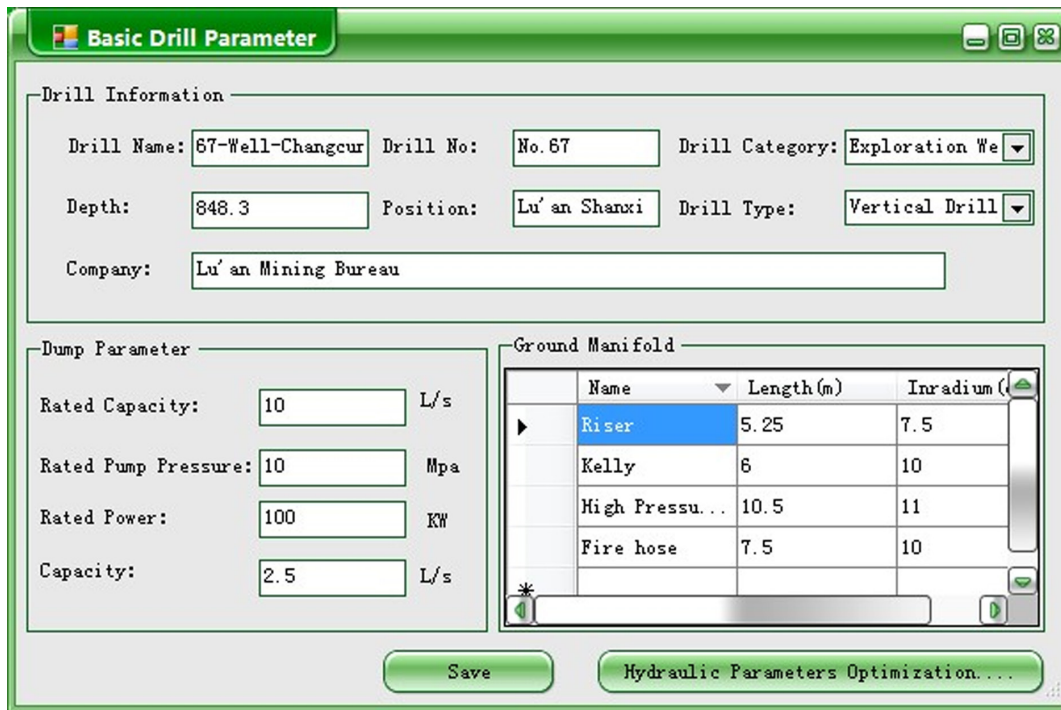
Basic Drill Parameter

Drill Information

Drill Name: 67-Well-Changcur
Drill No: No.67
Drill Category: Exploration We

Depth: 848.3
Position: Lu'an Shanxi
Drill Type: Vertical Drill

Company: Lu'an Mining Bureau

Dump Parameter

Rated Capacity: 10 L/s

Rated Pump Pressure: 10 Mpa

Rated Power: 100 KW

Capacity: 2.5 L/s

Ground Manifold

| | Name | Length(m) | Inradium( |
|---|---|---|---|
| ▶ | Riser | 5.25 | 7.5 |
| | Kelly | 6 | 10 |
| | High Pressu... | 10.5 | 11 |
| | Fire hose | 7.5 | 10 |
| * | | | |

Save

Hydraulic Parameters Optimization....